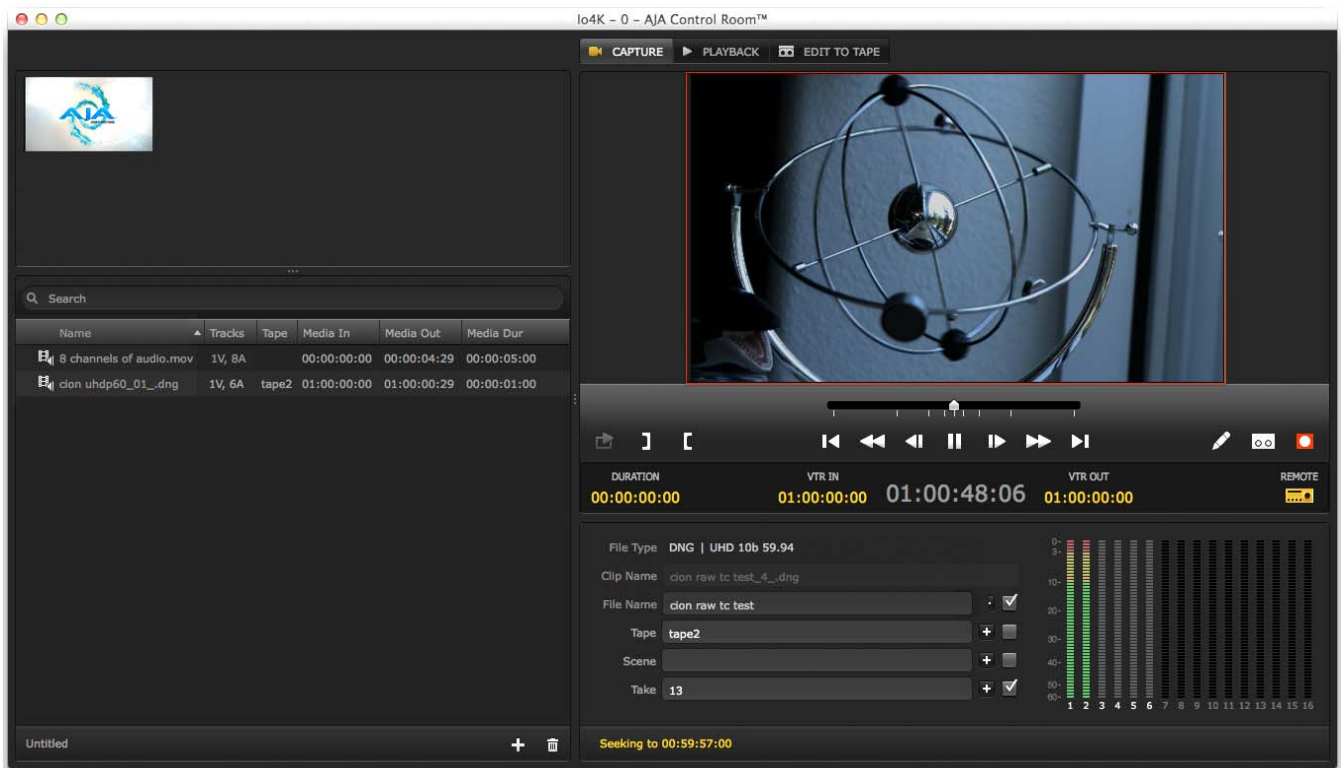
Io4K – 0 – AJA Control Room™

CAPTURE PLAYBACK EDIT TO TAPE

Search

| Name | Tracks | Tape | Media In | Media Out | Media Dur |
|---|---|---|---|---|---|
| 8 channels of audio.mov | 1V, 8A | | 00:00:00:00 | 00:00:04:29 | 00:00:05:00 |
| cion uhdp60_01_.dng | 1V, 6A | tape2 | 01:00:00:00 | 01:00:00:29 | 00:00:01:00 |

DURATION 00:00:00:00
VTR IN 01:00:00:00
01:00:48:06
VTR OUT 01:00:00:00
REMOTE

File Type DNG | UHD 10b 59.94
Clip Name cion raw tc test_4_.dng
File Name cion raw tc test
Tape tape2
Scene
Take 13

0- 3- 10- 20- 30- 40- 50- 60-
1 2 3 4 5 6 7 8 9 10 11 12 13 14 15 16

Untitled

Seeking to 00:59:57:00